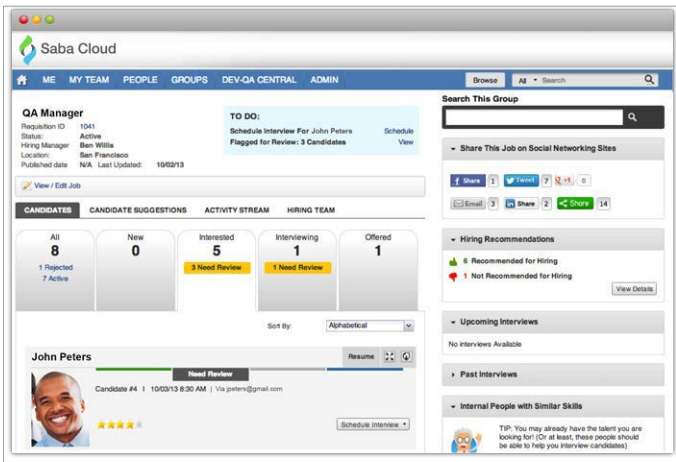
Saba Cloud

ME MY TEAM PEOPLE GROUPS DEV-QA CENTRAL ADMIN

Browse All Search

QA Manager
Requisition ID 1041
Status: Active
Hiring Manager Ben Willis
Location: San Francisco
Published date N/A Last Updated: 10/02/13

TO DO:
Schedule Interview For John Peters Schedule
Flagged for Review: 3 Candidates View

View / Edit Job

CANDIDATES CANDIDATE SUGGESTIONS ACTIVITY STREAM HIRING TEAM

| All | New | Interested | Interviewing | Offered |
|---|---|---|---|---|
| 8 | 0 | 5 | 1 | 1 |
| 1 Rejected 7 Active | | 3 Need Review | 1 Need Review | |

Sort By: Alphabetical

John Peters
Resume
Need Review
Candidate #4 | 10/03/13 8:30 AM | Via jpeters@gmail.com
Schedule Interview

Search This Group

Share This Job on Social Networking Sites
Share 1 Tweet 7 +1 0
Email 3 Share 2 Share 14

Hiring Recommendations
6 Recommended for Hiring
1 Not Recommended for Hiring
View Details

Upcoming Interviews
No interviews Available

Past Interviews

Internal People with Similar Skills
TIP: You may already have the talent you are looking for! (Or at least, these people should be able to help you interview candidates)